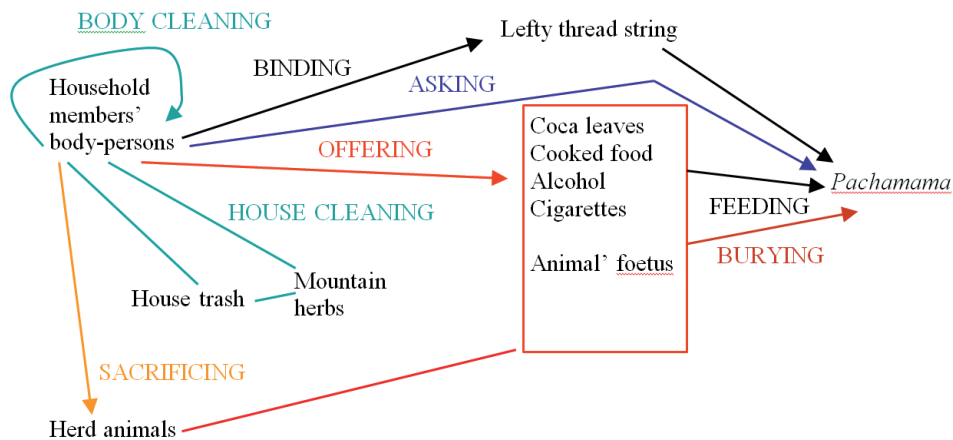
BODY CLEANING

Household members' body-persons

BINDING

Lefty thread string

ASKING

OFFERING

Coca leaves
Cooked food
Alcohol
Cigarettes

Animal' foetus

Pachamama

FEEDING

BURYING

HOUSE CLEANING

House trash

Mountain herbs

SACRIFICING

Herd animals